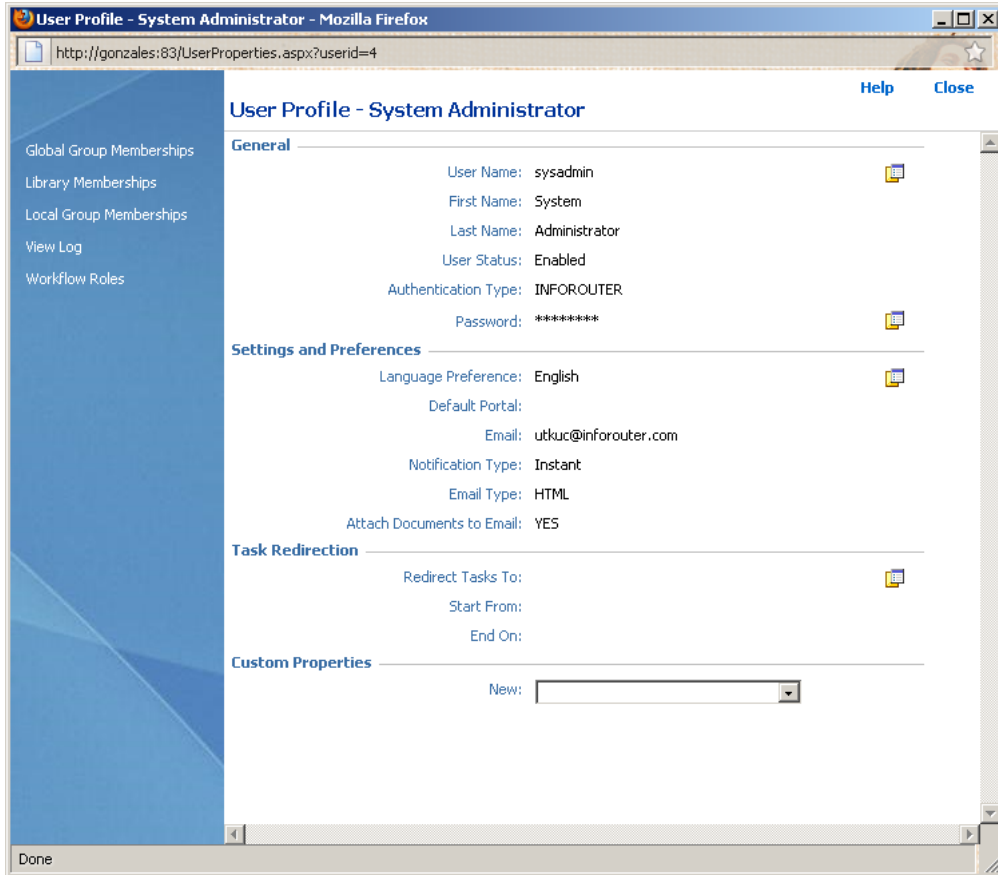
User Profile - System Administrator - Mozilla Firefox

http://gonzales:83/UserProperties.aspx?userid=4

Help Close

User Profile - System Administrator

Global Group Memberships
Library Memberships
Local Group Memberships
View Log
Workflow Roles

General

User Name: sysadmin
First Name: System
Last Name: Administrator
User Status: Enabled
Authentication Type: INFOROUTER
Password: ********

Settings and Preferences

Language Preference: English
Default Portal:
Email: utkuc@inforouter.com
Notification Type: Instant
Email Type: HTML
Attach Documents to Email: YES

Task Redirection

Redirect Tasks To:
Start From:
End On:

Custom Properties

New:

Done